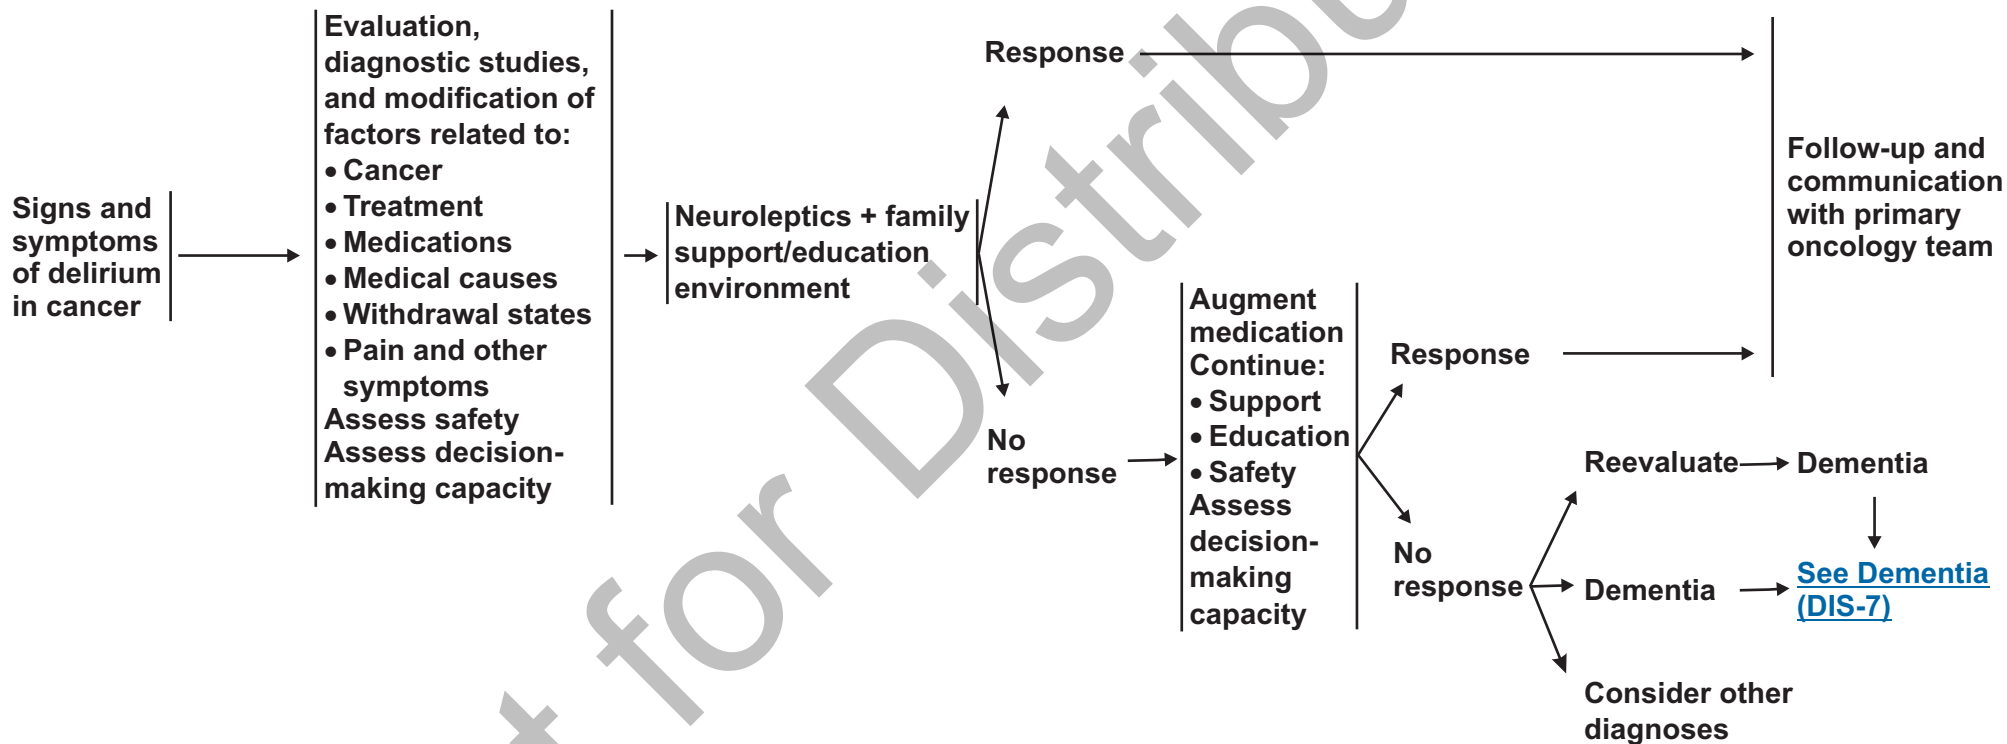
Signs and symptoms of delirium in cancer

Evaluation, diagnostic studies, and modification of factors related to:
• Cancer
• Treatment
• Medications
• Medical causes
• Withdrawal states
• Pain and other symptoms
Assess safety
Assess decision-making capacity

Neuroleptics + family support/education environment

Response

No response

Follow-up and communication with primary oncology team

Augment medication
Continue:
• Support
• Education
• Safety
Assess decision-making capacity

Response

No response

Reevaluate

Dementia

Dementia

See Dementia (DIS-7)

Consider other diagnoses

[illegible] for Distrib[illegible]